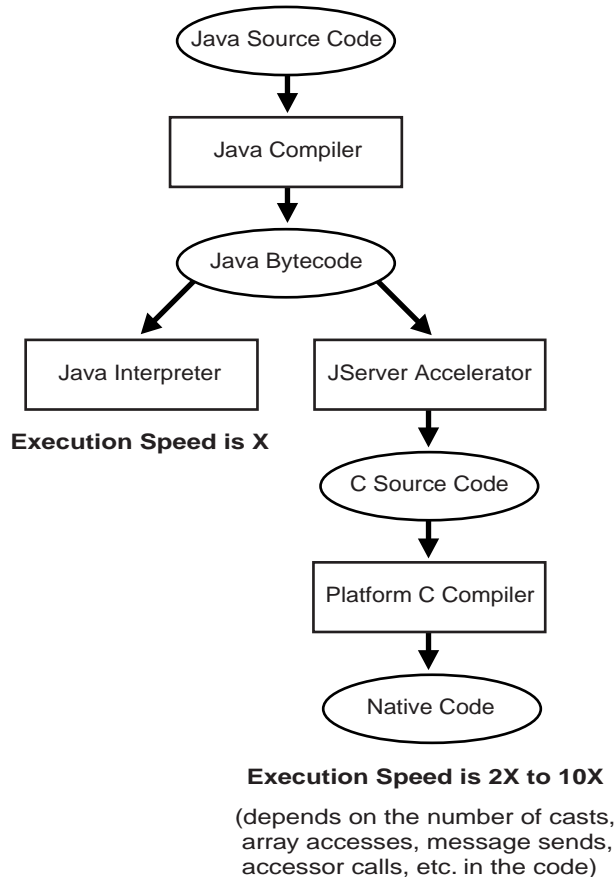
Java Source Code

Java Compiler

Java Bytecode

Java Interpreter

JServer Accelerator

Execution Speed is X

C Source Code

Platform C Compiler

Native Code

Execution Speed is 2X to 10X

(depends on the number of casts, array accesses, message sends, accessor calls, etc. in the code)